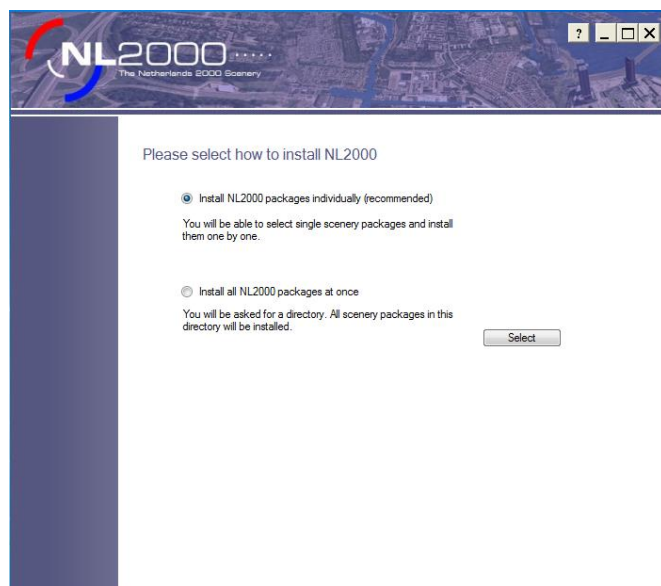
NL2000
The Netherlands 2000 Scenery

?

Please select how to install NL2000

Install NL2000 packages individually (recommended)

You will be able to select single scenery packages and install them one by one.

Install all NL2000 packages at once

You will be asked for a directory. All scenery packages in this directory will be installed.

Select